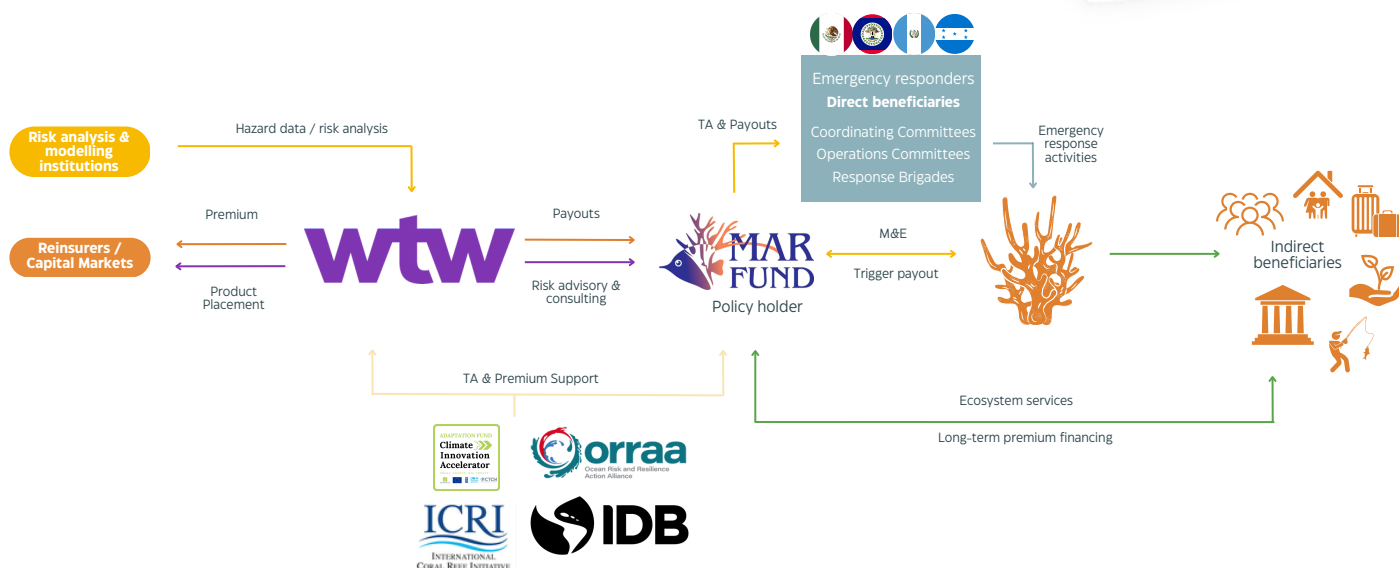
Emergency responders
Direct beneficiaries
Coordinating Committees
Operations Committees
Response Brigades

Risk analysis & modelling institutions

Hazard data / risk analysis

TA & Payouts

Emergency response activities

Premium

Reinsurers / Capital Markets

wtw

Payouts

MAR FUND
Policy holder

M&E

Trigger payout

Indirect beneficiaries

Product Placement

Risk advisory & consulting

TA & Premium Support

Ecosystem services

Long-term premium financing

ADAPTATION FUND
Climate Innovation Accelerator

orraa
Ocean Risk and Resilience Action Alliance

ICRI
INTERNATIONAL CORAL REEF INITIATIVE

IDB